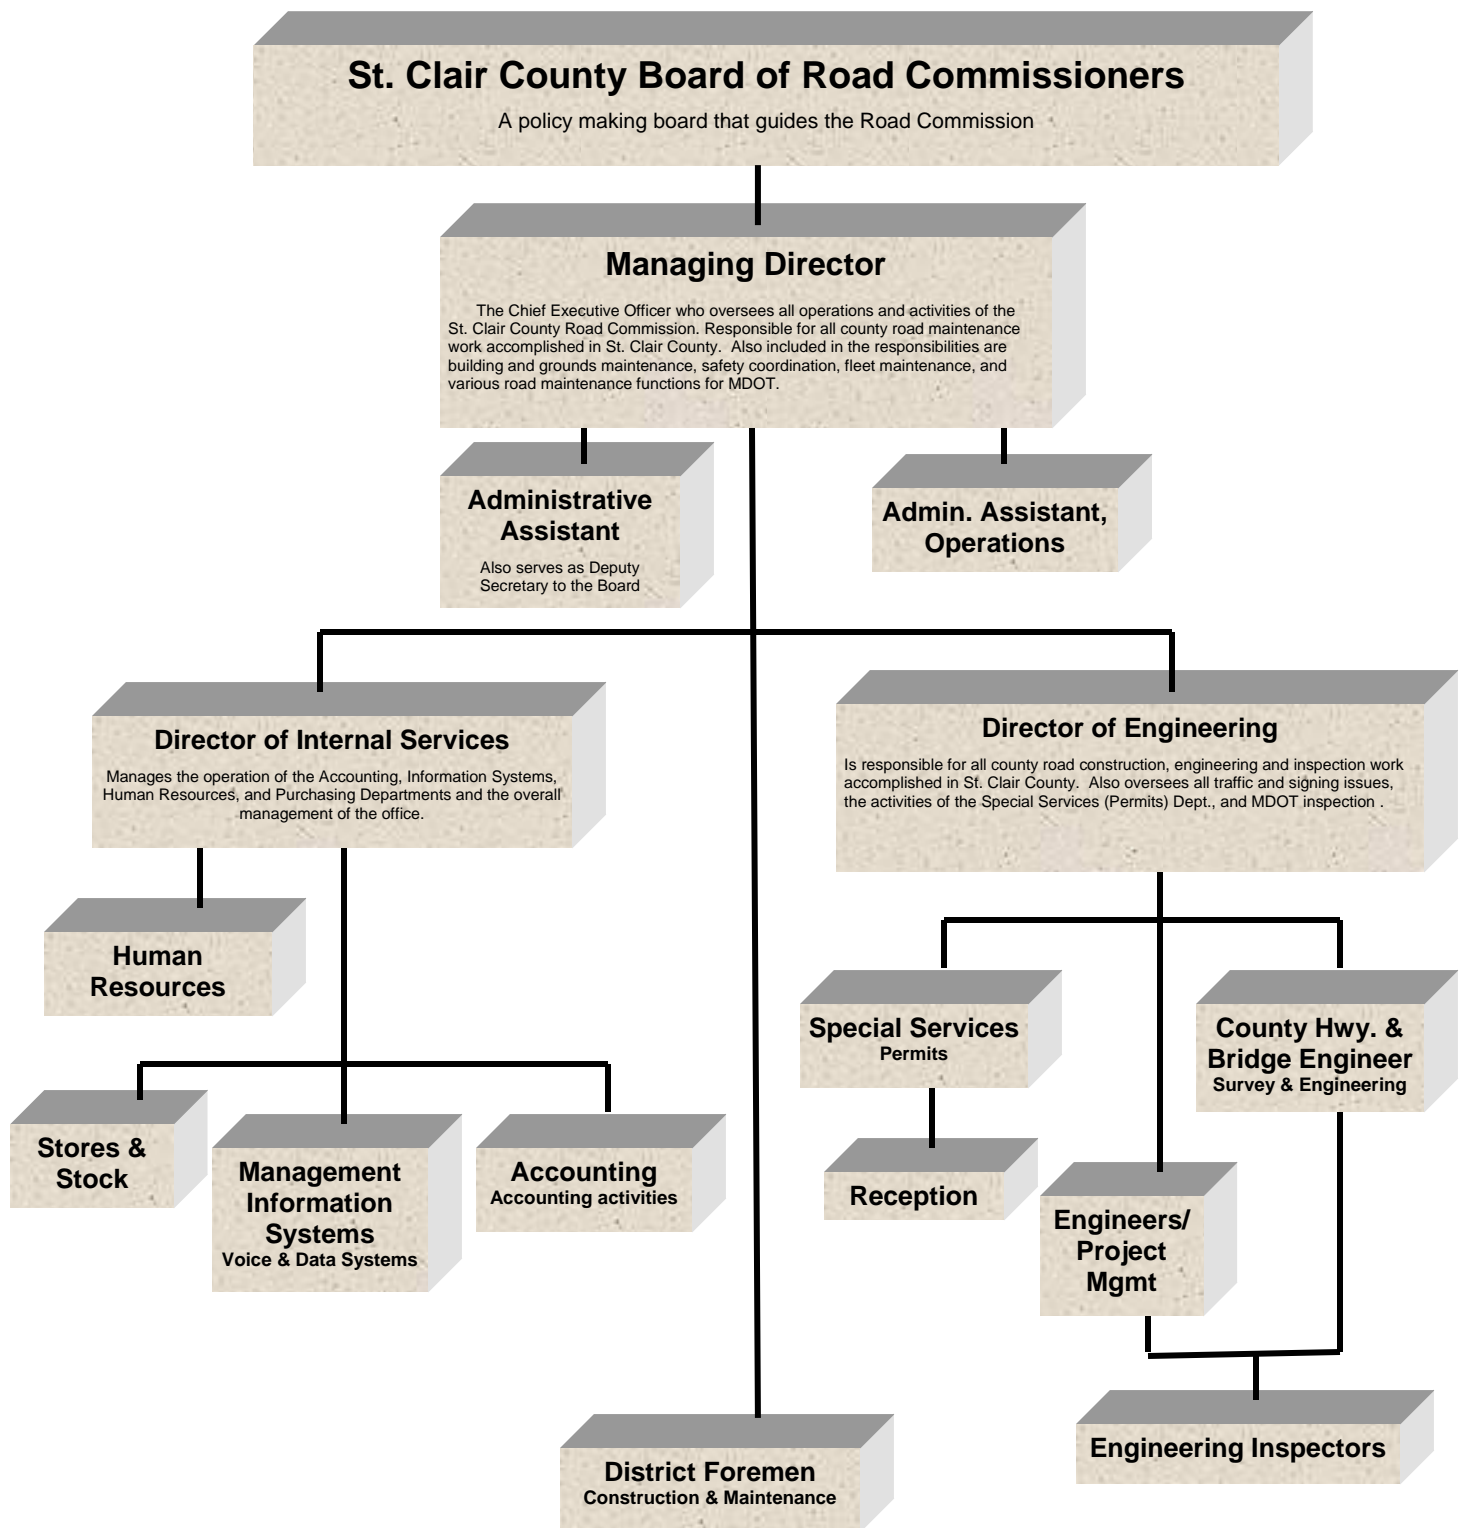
St. Clair County Board of Road Commissioners
A policy making board that guides the Road Commission

Managing Director
The Chief Executive Officer who oversees all operations and activities of the St. Clair County Road Commission. Responsible for all county road maintenance work accomplished in St. Clair County. Also included in the responsibilities are building and grounds maintenance, safety coordination, fleet maintenance, and various road maintenance functions for MDOT.

Administrative Assistant
Also serves as Deputy Secretary to the Board

Admin. Assistant, Operations

Director of Internal Services
Manages the operation of the Accounting, Information Systems, Human Resources, and Purchasing Departments and the overall management of the office.

Director of Engineering
Is responsible for all county road construction, engineering and inspection work accomplished in St. Clair County. Also oversees all traffic and signing issues, the activities of the Special Services (Permits) Dept., and MDOT inspection .

Human Resources

Special Services
Permits

County Hwy. & Bridge Engineer
Survey & Engineering

Stores & Stock

Management Information Systems
Voice & Data Systems

Accounting
Accounting activities

Reception

Engineers/ Project Mgmt

Engineering Inspectors

District Foremen
Construction & Maintenance